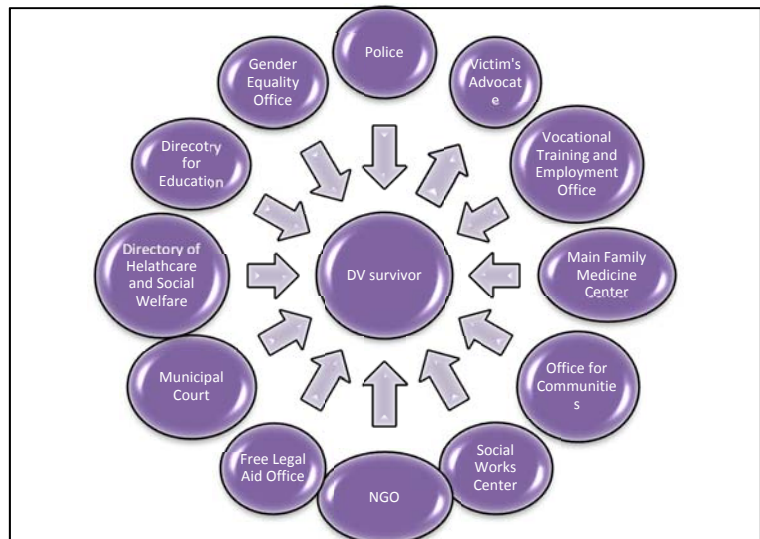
Police

Victim's Advocate

Vocational Training and Employment Office

Main Family Medicine Center

Office for Communities

Social Works Center

NGO

Free Legal Aid Office

Municipal Court

Directory of Helathcare and Social Welfare

Direcotry for Education

Gender Equality Office

DV survivor